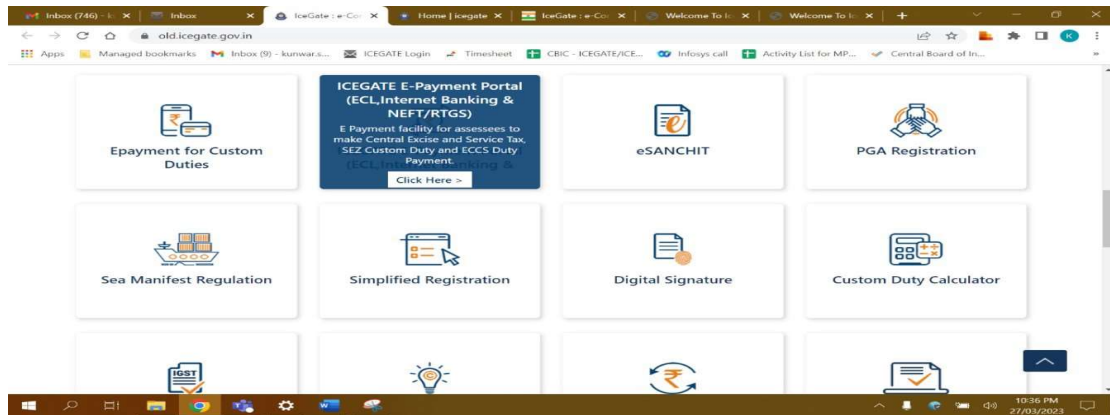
Inbox (746) - k ✕ | Inbox ✕ | IceGate : e-Com ✕ | Home | icegate ✕ | IceGate : e-Com ✕ | Welcome To Ic ✕ | Welcome To Ic ✕ | +

old.icegate.gov.in

Apps | Managed bookmarks | Inbox (9) - kunwar.s... | ICEGATE Login | Timesheet | CBIC - ICEGATE/ICE... | Infosys call | Activity List for MP... | Central Board of In...

Epayment for Custom Duties

ICEGATE E-Payment Portal (ECL,Internet Banking & NEFT/RTGS)

E Payment facility for assessees to make Central Excise and Service Tax, SEZ Custom Duty and ECCS Duty Payment.

Click Here >

eSANCHIT

PGA Registration

Sea Manifest Regulation

Simplified Registration

Digital Signature

Custom Duty Calculator

IGST

10:36 PM
27/03/2023